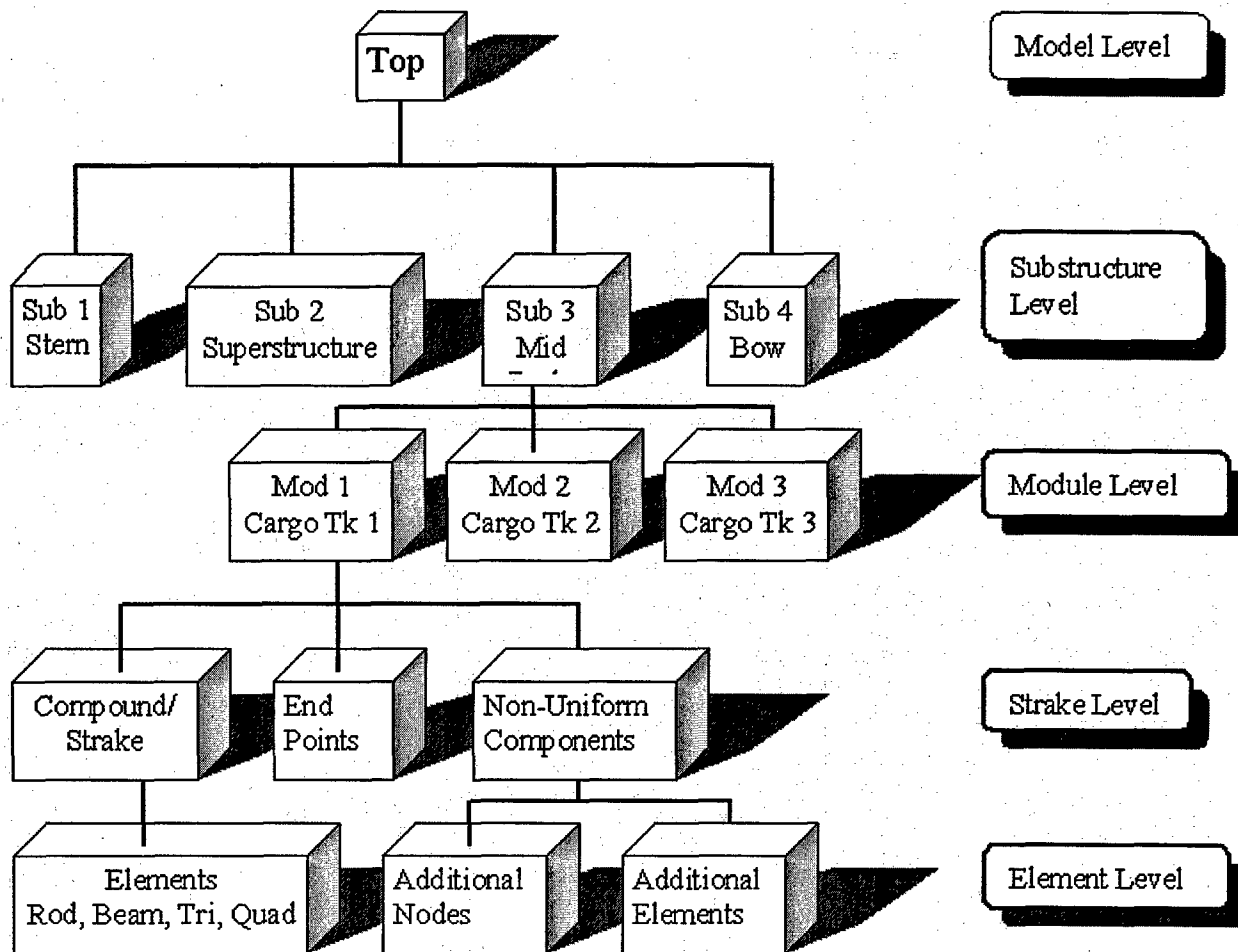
Top

Model Level

Sub 1 Stern

Sub 2 Superstructure

Sub 3 Mid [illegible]

Sub 4 Bow

Substructure Level

Mod 1 Cargo Tk 1

Mod 2 Cargo Tk 2

Mod 3 Cargo Tk 3

Module Level

Compound/ Strake

End Points

Non-Uniform Components

Strake Level

Elements Rod, Beam, Tri, Quad

Additional Nodes

Additional Elements

Element Level